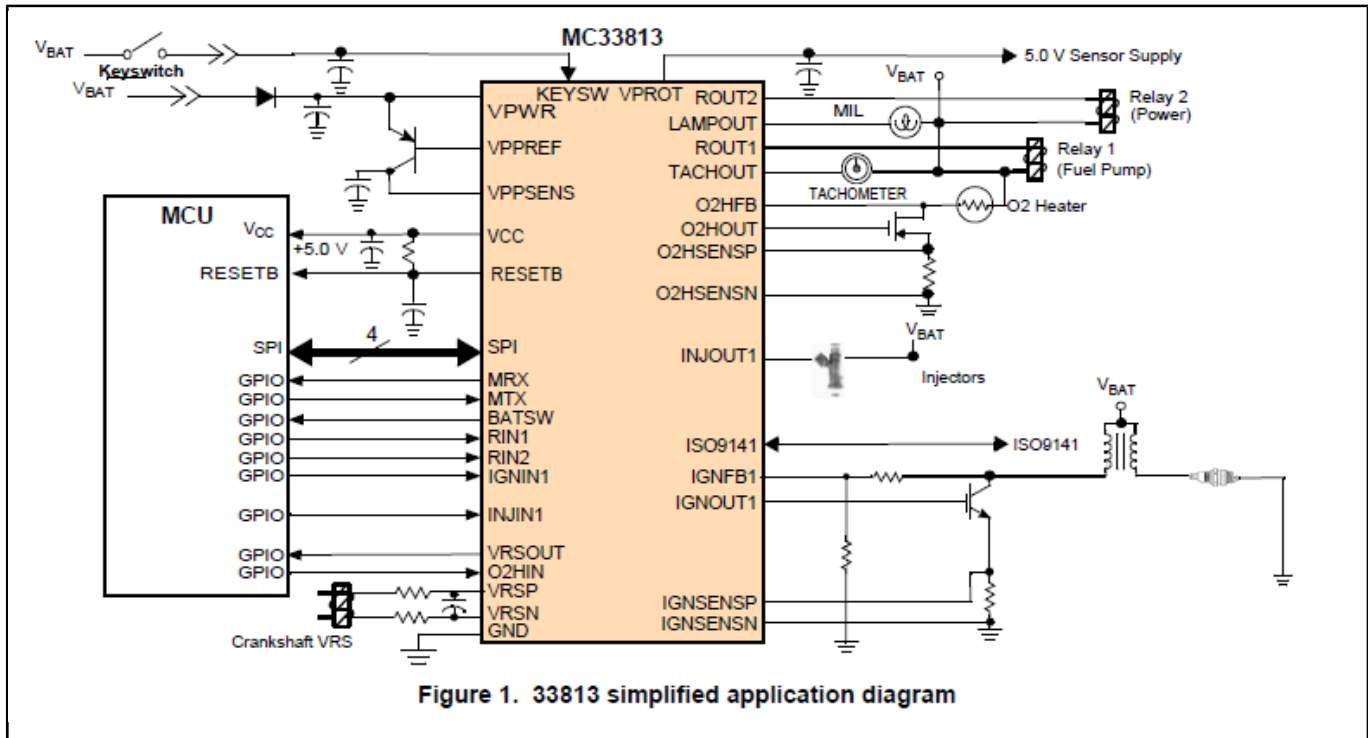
$V_{BAT}$
Keyswitch
$V_{BAT}$
MC33813
5.0 V Sensor Supply
KEYSW
VPROT
VPWR
VPPREF
VPPSENS
ROUT2
LAMPOUT
ROUT1
TACHOUT
$V_{BAT}$
MIL
Relay 2 (Power)
Relay 1 (Fuel Pump)
TACHOMETER
O2HFB
O2HOUT
O2HSENSP
O2HSENSN
O2 Heater
MCU
$V_{CC}$
+5.0 V
VCC
RESETB
RESETB
SPI
4
SPI
INJOUT1
$V_{BAT}$
Injectors
GPIO
MRX
GPIO
MTX
GPIO
BATSW
GPIO
RIN1
GPIO
RIN2
GPIO
IGNIN1
GPIO
INJIN1
GPIO
VRSOUT
GPIO
O2HIN
VRSP
VRSN
GND
Crankshaft VRS
ISO9141
ISO9141
$V_{BAT}$
IGNFB1
IGNOUT1
IGNSENSP
IGNSENSN

Figure 1. 33813 simplified application diagram